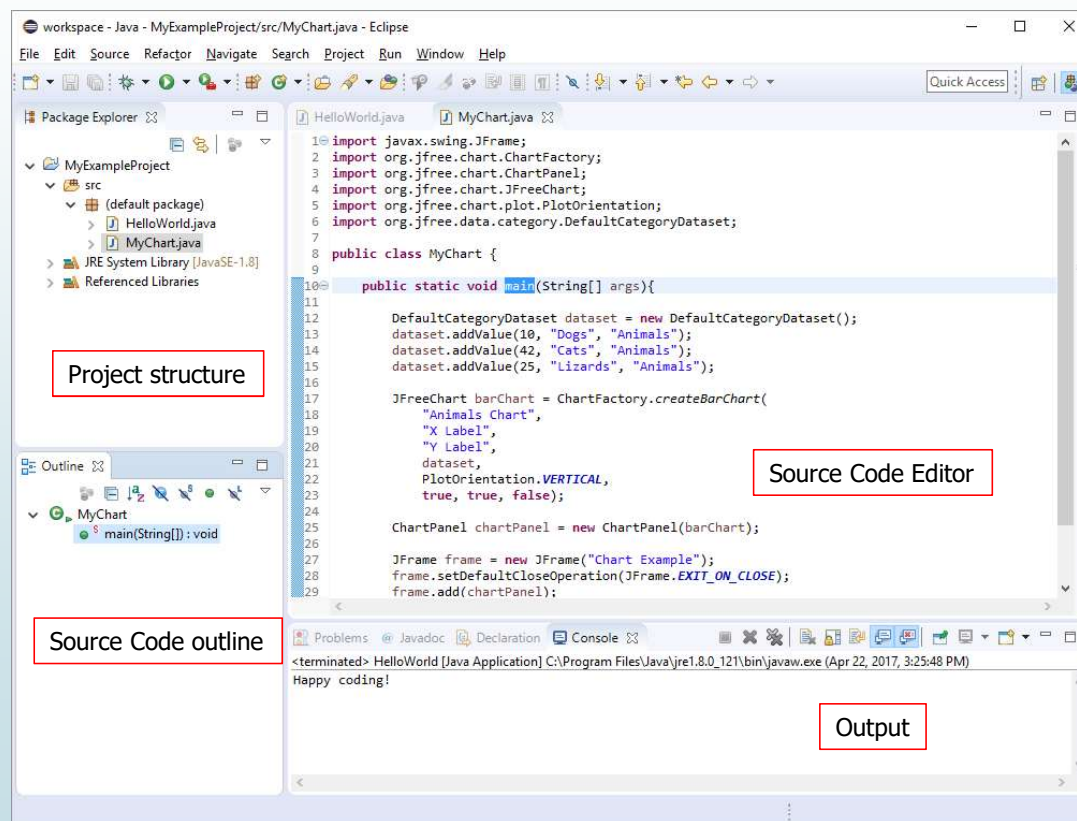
workspace - Java - MyExampleProject/src/MyChart.java - Eclipse

File Edit Source Refactor Navigate Search Project Run Window Help

Quick Access

Package Explorer

MyExampleProject
src
(default package)
HelloWorld.java
MyChart.java
JRE System Library [JavaSE-1.8]
Referenced Libraries

Project structure

Outline

MyChart
main(String[]) : void

Source Code outline

HelloWorld.java
MyChart.java

1 import javax.swing.JFrame;
2 import org.jfree.chart.ChartFactory;
3 import org.jfree.chart.ChartPanel;
4 import org.jfree.chart.JFreeChart;
5 import org.jfree.chart.plot.PlotOrientation;
6 import org.jfree.data.category.DefaultCategoryDataset;
7
8 public class MyChart {
9
10 public static void main(String[] args){
11
12 DefaultCategoryDataset dataset = new DefaultCategoryDataset();
13 dataset.addValue(10, "Dogs", "Animals");
14 dataset.addValue(42, "Cats", "Animals");
15 dataset.addValue(25, "Lizards", "Animals");
16
17 JFreeChart barChart = ChartFactory.createBarChart(
18 "Animals Chart",
19 "X Label",
20 "Y Label",
21 dataset,
22 PlotOrientation.VERTICAL,
23 true, true, false);
24
25 ChartPanel chartPanel = new ChartPanel(barChart);
26
27 JFrame frame = new JFrame("Chart Example");
28 frame.setDefaultCloseOperation(JFrame.EXIT_ON_CLOSE);
29 frame.add(chartPanel);

Source Code Editor

Problems Javadoc Declaration Console

<terminated> HelloWorld [Java Application] C:\Program Files\Java\jre1.8.0_121\bin\javaw.exe (Apr 22, 2017, 3:25:48 PM)
Happy coding!

Output